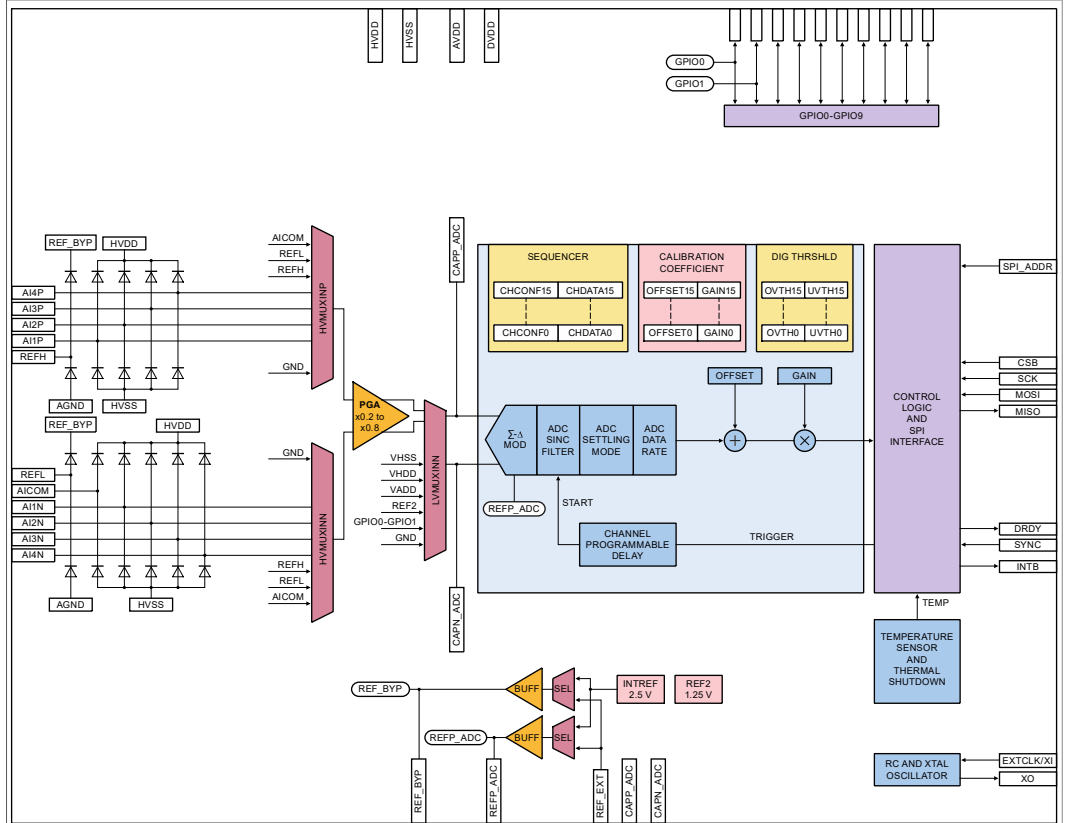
HVDD
HVSS
AVDD
DVDD

GPIO0
GPIO1
GPIO0-GPIO9

REF_BYP
HVDD
AICOM
REFL
REFH
AI4P
AI3P
AI2P
AI1P
REFH
HVMUXINP
GND
AGND
HVSS

CAPP_ADC

SEQUENCER
CHCONF15
CHDATA15
CHCONF0
CHDATA0

CALIBRATION COEFFICIENT
OFFSET15
GAIN15
OFFSET0
GAIN0

DIG THRSHLD
OVTH15
UVTH15
OVTH0
UVTH0

SPI_ADDR
CSB
SCK
MOSI
MISO

CONTROL LOGIC AND SPI INTERFACE

PGA
x0.2 to x0.8

OFFSET
GAIN

$\Sigma$-$\Delta$ MOD
ADC SINC FILTER
ADC SETTLING MODE
ADC DATA RATE

REF_BYP
HVDD
REFL
AICOM
AI1N
AI2N
AI3N
AI4N
GND
VHSS
VHDD
VADD
REF2
GPIO0-GPIO1
GND
LVMUXINN
HVMUXINN
REFH
REFL
AICOM
AGND
HVSS

REFP_ADC
START
CHANNEL PROGRAMMABLE DELAY
TRIGGER

DRDY
SYNC
INTB

CAPN_ADC

TEMP
TEMPERATURE SENSOR AND THERMAL SHUTDOWN

REF_BYP
BUFF
SEL
INTREF 2.5 V
REF2 1.25 V
REFP_ADC
BUFF
SEL

REF_BYP
REFP_ADC
REF_EXT
CAPP_ADC
CAPN_ADC

RC AND XTAL OSCILLATOR
EXTCLK/XI
XO